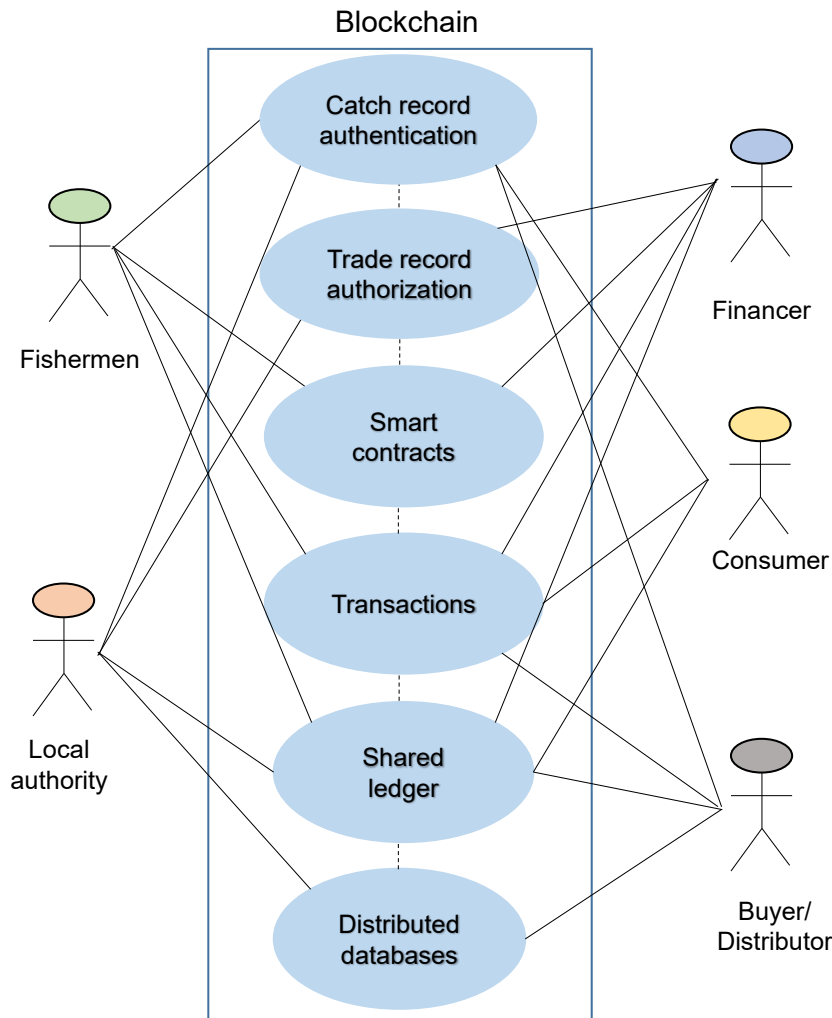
Blockchain

Catch record authentication

Trade record authorization

Smart contracts

Transactions

Shared ledger

Distributed databases

Fishermen

Local authority

Financer

Consumer

Buyer/ Distributor